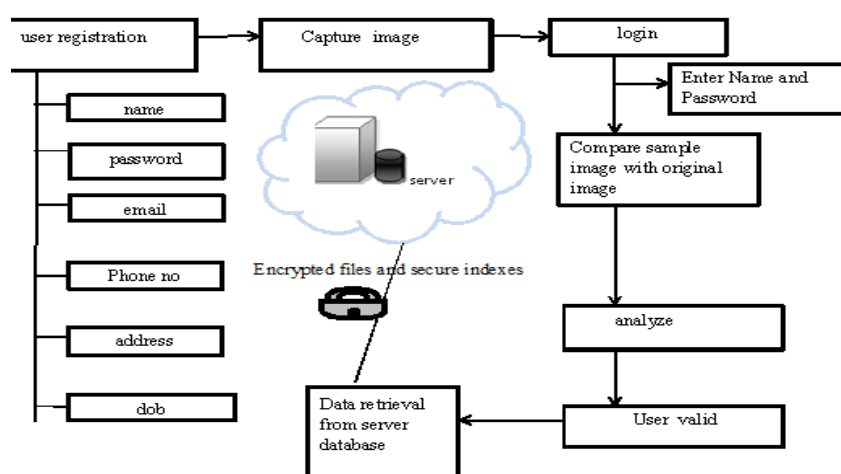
user registration

Capture image

login

Enter Name and Password

name

password

email

Phone no

address

dob

server

Encrypted files and secure indexes

Compare sample image with original image

analyze

User valid

Data retrieval from server database